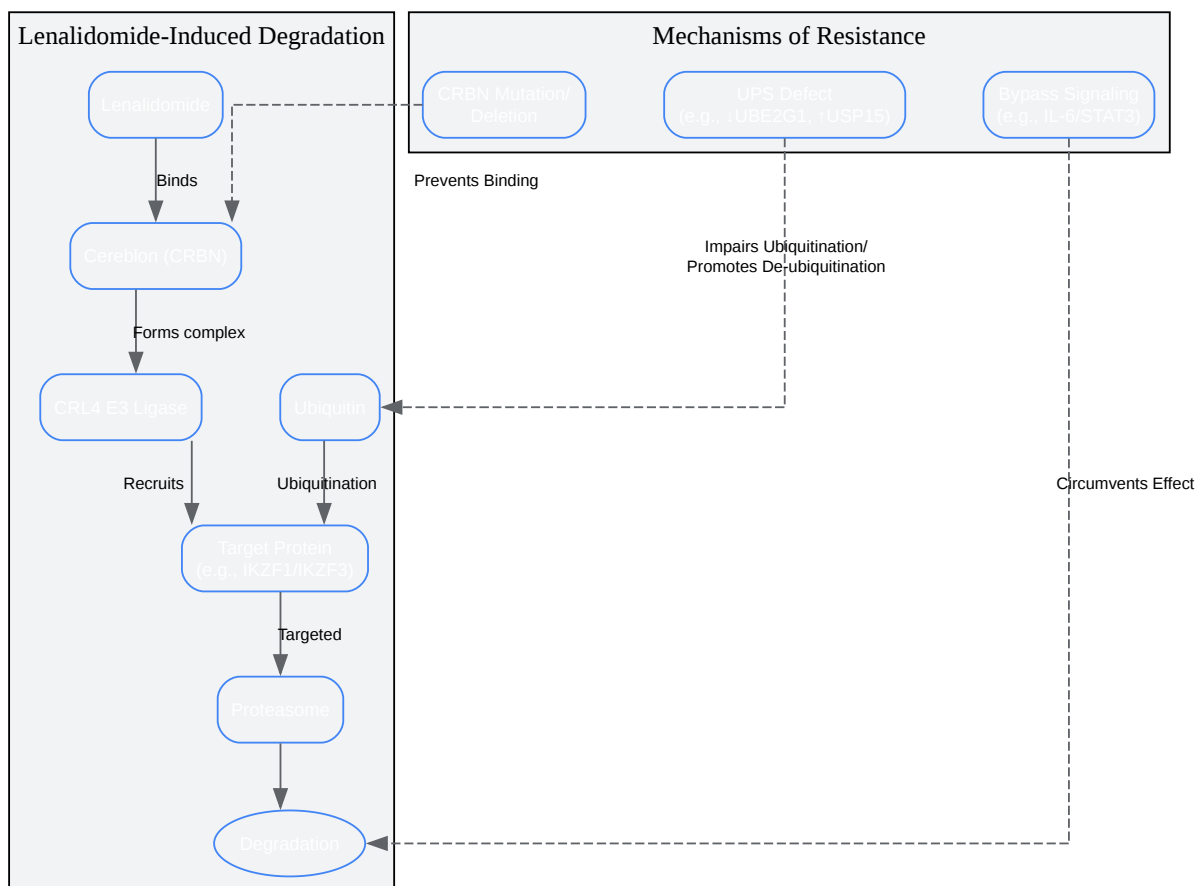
Lenalidomide-Induced Degradation

Mechanisms of Resistance

CRBN Mutation/ Deletion

UPS Defect (e.g., ↓UBE2G1, ↑USP15)

Bypass Signaling (e.g., IL-6/STAT3)

Lenalidomide

Binds

Prevents Binding

Cereblon (CRBN)

Impairs Ubiquitination/ Promotes De-ubiquitination

Forms complex

CRL4 E3 Ligase

Ubiquitin

Recruits

Ubiquitination

Circumvents Effect

Target Protein (e.g., IKZF1/IKZF3)

Targeted

Proteasome

Degradation